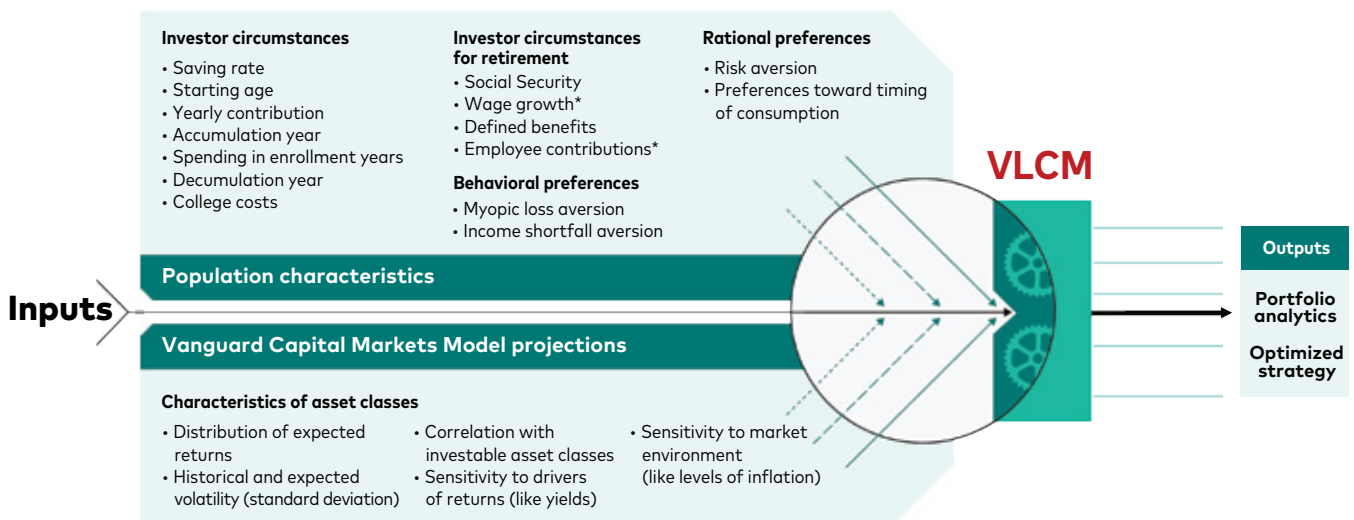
Investor circumstances
• Saving rate
• Starting age
• Yearly contribution
• Accumulation year
• Spending in enrollment years
• Decumulation year
• College costs

Investor circumstances for retirement
• Social Security
• Wage growth*
• Defined benefits
• Employee contributions*

Behavioral preferences
• Myopic loss aversion
• Income shortfall aversion

Rational preferences
• Risk aversion
• Preferences toward timing of consumption

VLCM

Population characteristics

Inputs

Vanguard Capital Markets Model projections

Outputs

Portfolio analytics

Optimized strategy

Characteristics of asset classes
• Distribution of expected returns
• Historical and expected volatility (standard deviation)
• Correlation with investable asset classes
• Sensitivity to drivers of returns (like yields)
• Sensitivity to market environment (like levels of inflation)